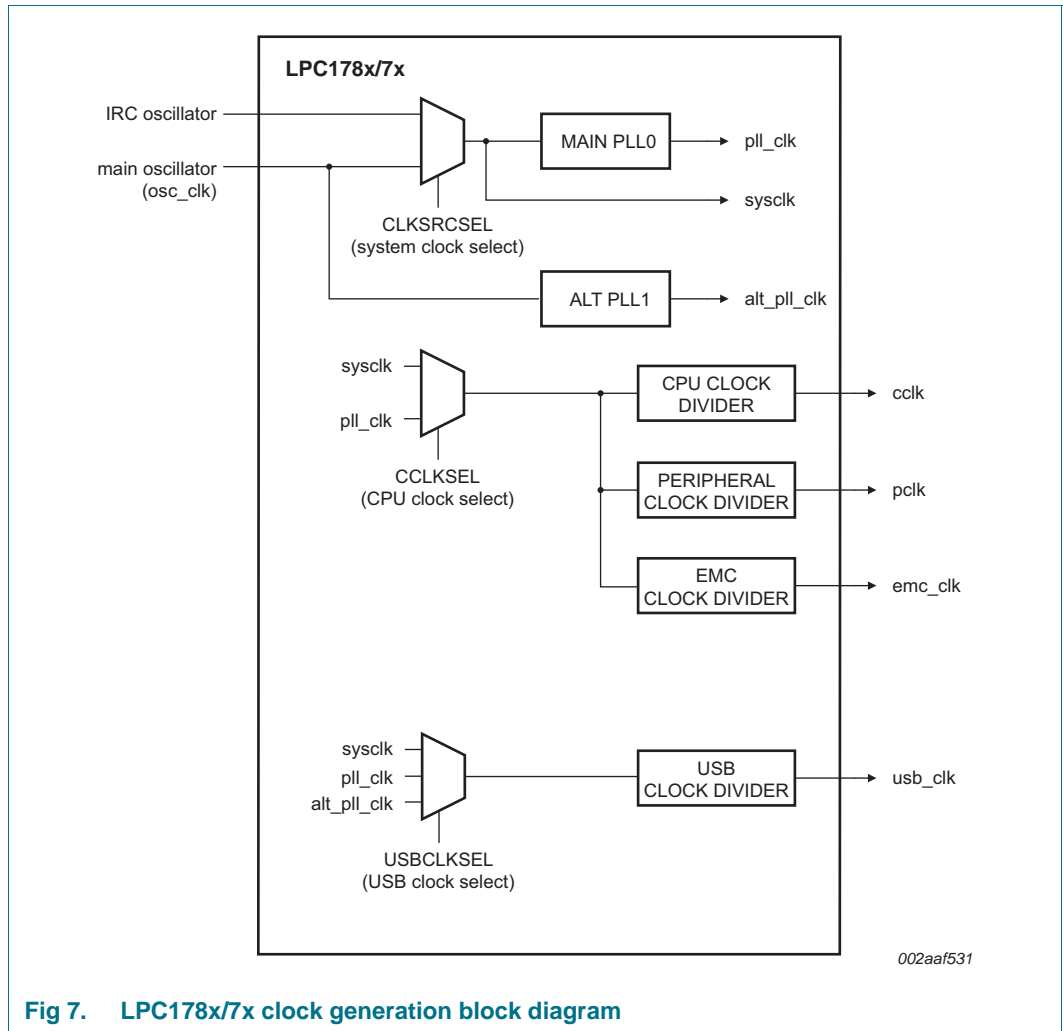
LPC178x/7x

IRC oscillator

main oscillator
(osc_clk)

MAIN PLL0

pll_clk

sysclk

CLKSRCSEL
(system clock select)

ALT PLL1

alt_pll_clk

sysclk

pll_clk

CPU CLOCK DIVIDER

cclk

CCLKSEL
(CPU clock select)

PERIPHERAL CLOCK DIVIDER

pclk

EMC CLOCK DIVIDER

emc_clk

sysclk

pll_clk

alt_pll_clk

USB CLOCK DIVIDER

usb_clk

USBCLKSEL
(USB clock select)

002aaf531

Fig 7. LPC178x/7x clock generation block diagram